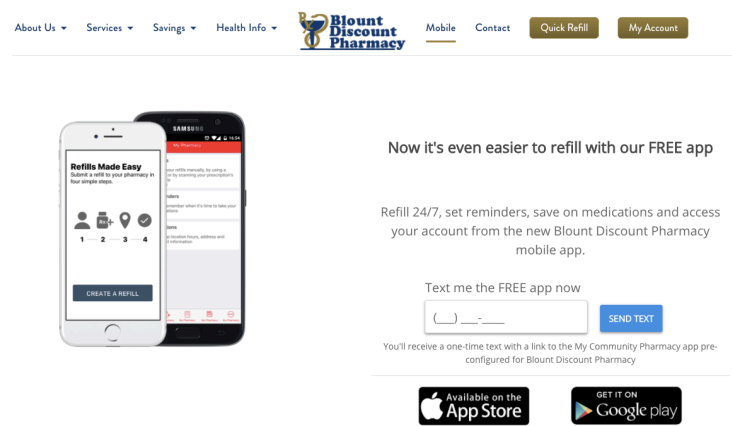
About Us ▾ Services ▾ Savings ▾ Health Info ▾

Blount Discount Pharmacy

Mobile Contact Quick Refill My Account

SAMSUNG

My Pharmacy

Refills Made Easy
Submit a refill to your pharmacy in four simple steps.

1 2 3 4

CREATE A REFILL

Now it's even easier to refill with our FREE app

Refill 24/7, set reminders, save on medications and access your account from the new Blount Discount Pharmacy mobile app.

Text me the FREE app now

(___) ___-____

SEND TEXT

You'll receive a one-time text with a link to the My Community Pharmacy app pre-configured for Blount Discount Pharmacy

Available on the App Store

GET IT ON Google play